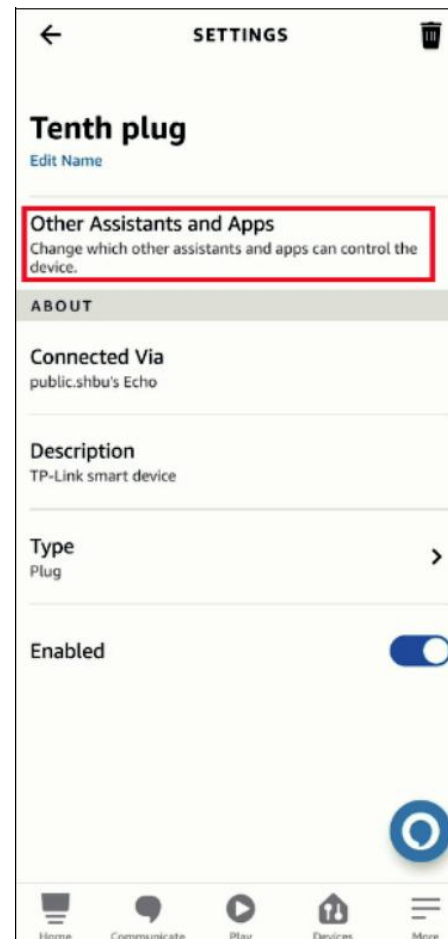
SETTINGS

Tenth plug
Edit Name

Other Assistants and Apps
Change which other assistants and apps can control the device.

ABOUT

Connected Via
public.shbu's Echo

Description
TP-Link smart device

Type
Plug

Enabled

Home Communicate Play Devices More